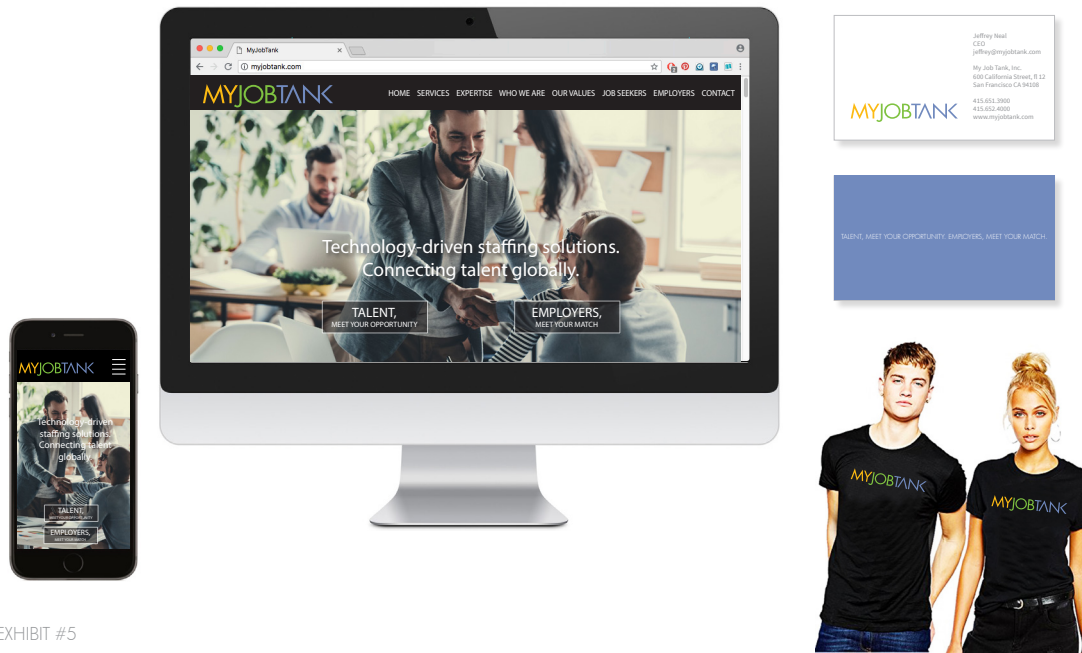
MyJobTank

myjobtank.com

MYJOBTANK

HOME SERVICES EXPERTISE WHO WE ARE OUR VALUES JOB SEEKERS EMPLOYERS CONTACT

Technology-driven staffing solutions. Connecting talent globally.

TALENT,
MEET YOUR OPPORTUNITY

EMPLOYERS,
MEET YOUR MATCH

Jeffrey Neal
CEO
jeffrey@myjobtank.com

My Job Tank, Inc.
600 California Street, fl 12
San Francisco CA 94108

415.651.3900
415.652.4000
www.myjobtank.com

MYJOBTANK

TALENT, MEET YOUR OPPORTUNITY. EMPLOYERS, MEET YOUR MATCH.

MYJOBTANK

Technology-driven staffing solutions. Connecting talent globally.

TALENT,
MEET YOUR OPPORTUNITY

EMPLOYERS,
MEET YOUR MATCH

MYJOBTANK

MYJOBTANK

EXHIBIT #5